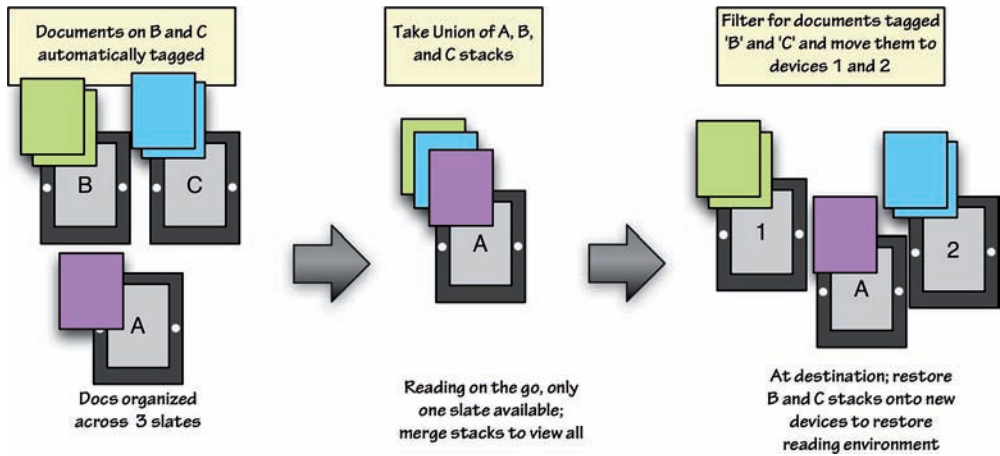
Documents on B and C automatically tagged

B

C

A

Docs organized across 3 slates

Take Union of A, B, and C stacks

A

Reading on the go, only one slate available; merge stacks to view all

Filter for documents tagged 'B' and 'C' and move them to devices 1 and 2

1

A

2

At destination; restore B and C stacks onto new devices to restore reading environment